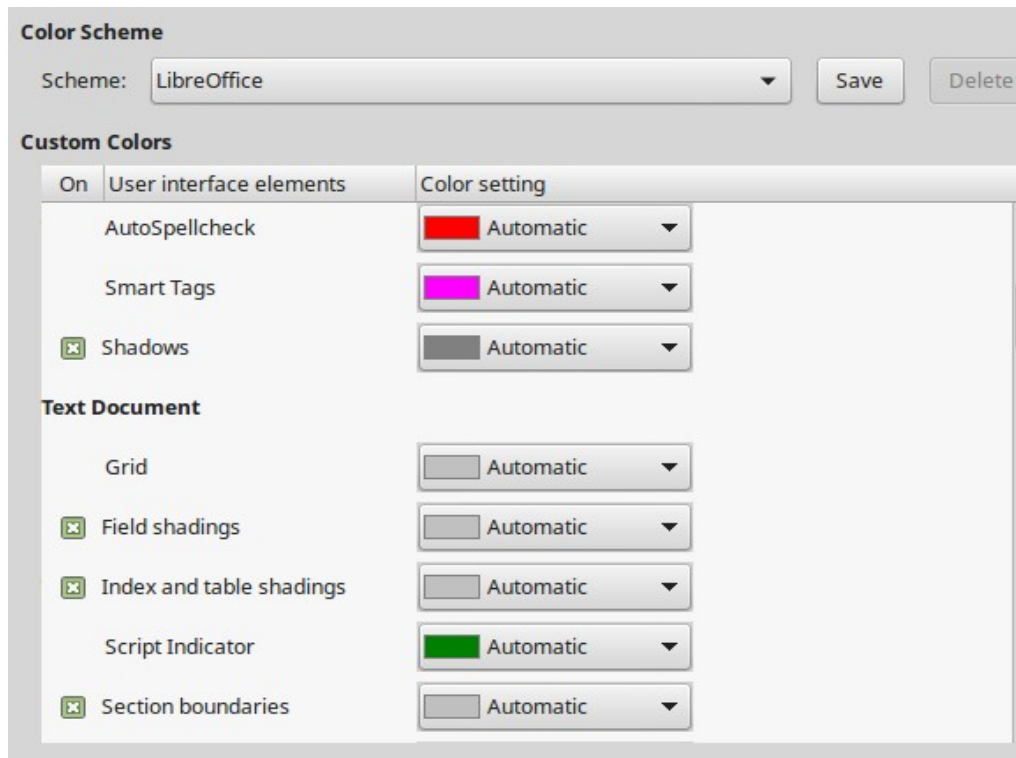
Color Scheme

Scheme: LibreOffice Save Delete

Custom Colors

| On | User interface elements | Color setting |
|---|---|---|
| | AutoSpellcheck | Automatic |
| | Smart Tags | Automatic |
| ☒ | Shadows | Automatic |

Text Document

| On | User interface elements | Color setting |
|---|---|---|
| | Grid | Automatic |
| ☒ | Field shadings | Automatic |
| ☒ | Index and table shadings | Automatic |
| | Script Indicator | Automatic |
| ☒ | Section boundaries | Automatic |